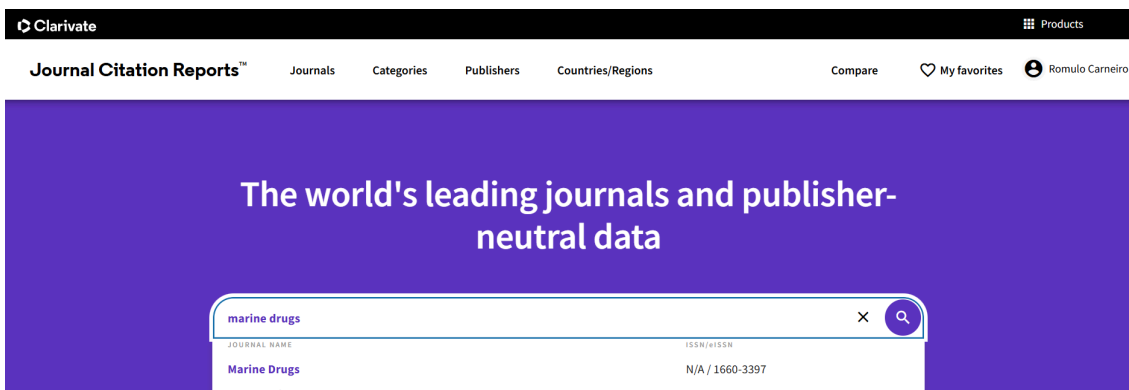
Clarivate

Products

Journal Citation Reports™

Journals

Categories

Publishers

Countries/Regions

Compare

My favorites

Romulo Carneiro

The world's leading journals and publisher-neutral data

marine drugs

| JOURNAL NAME | ISSN/eISSN |
|---|---|
| Marine Drugs | N/A / 1660-3397 |